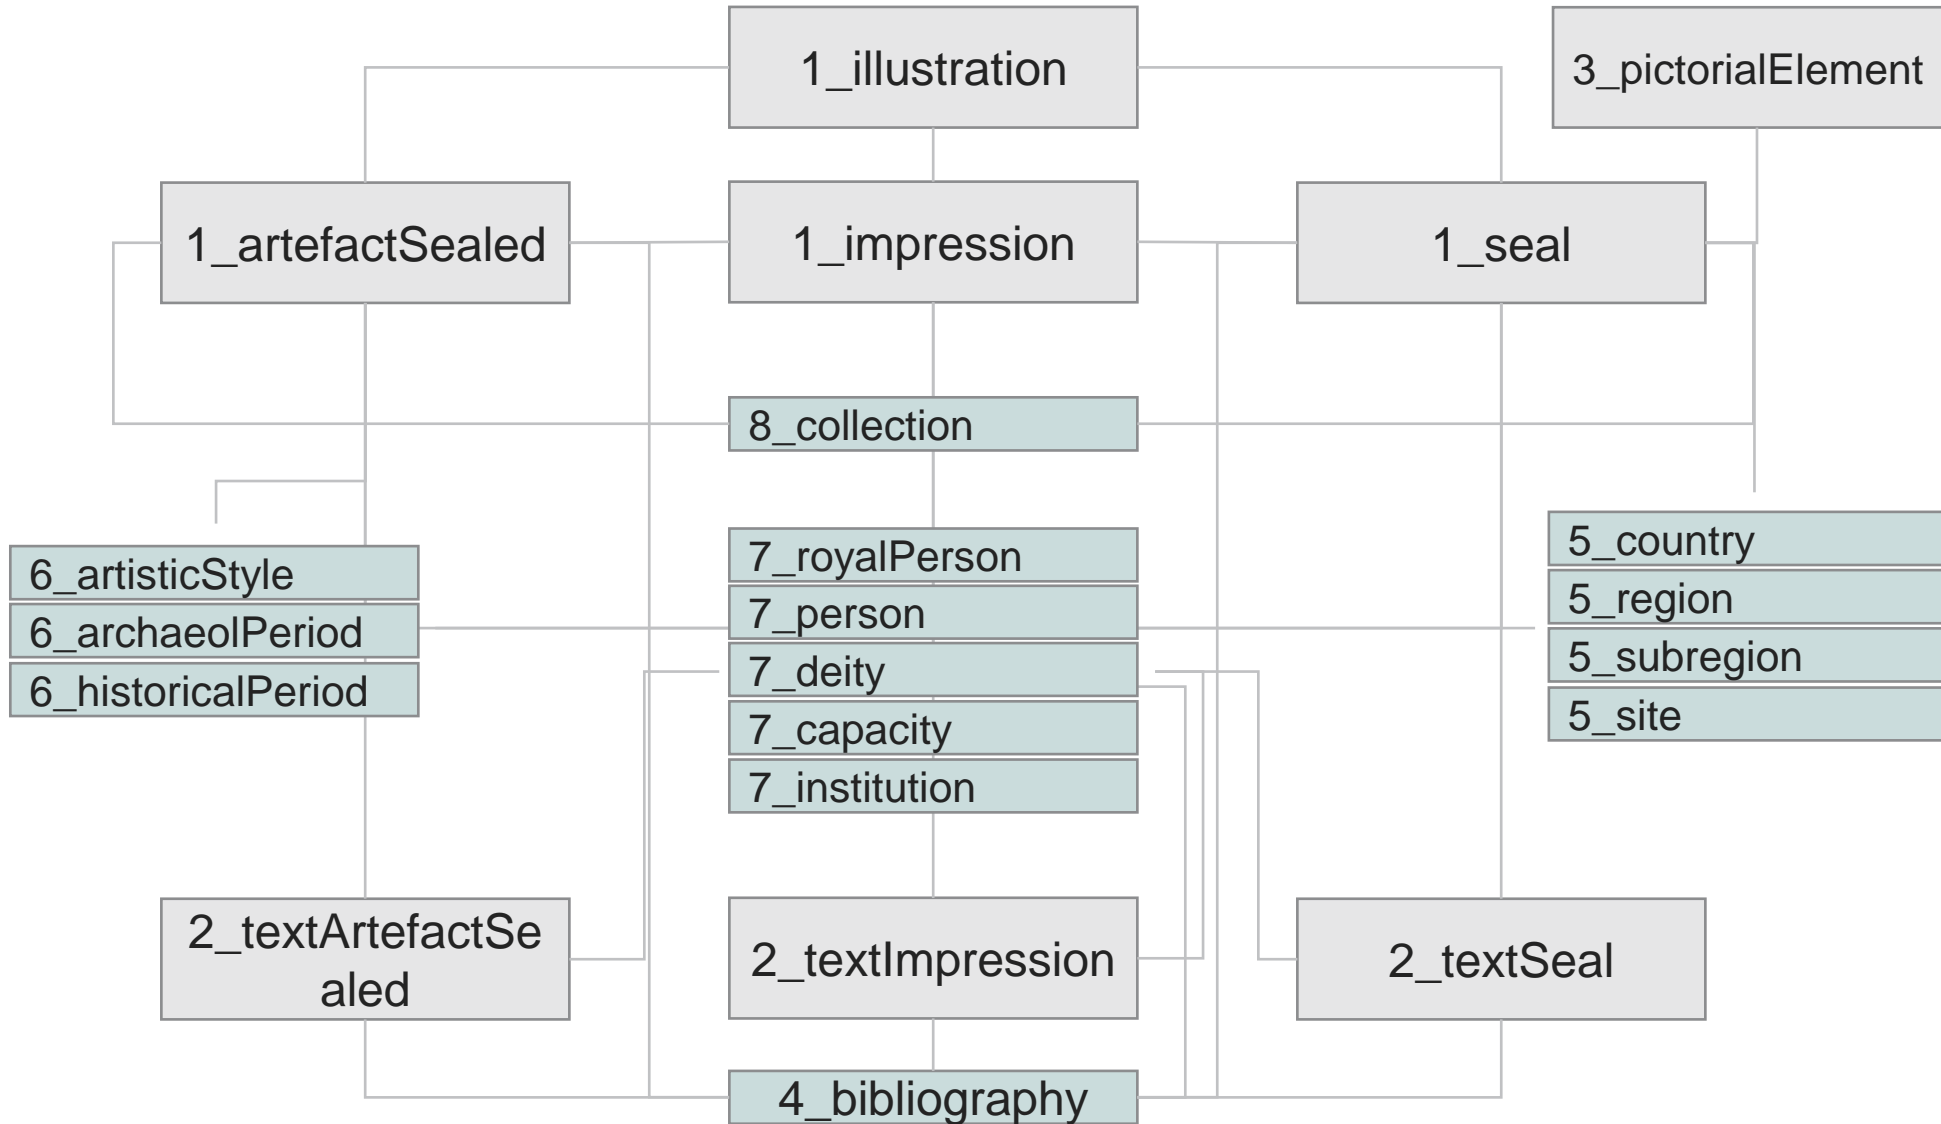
1_illustration

3_pictorialElement

1_artefactSealed

1_impression

1_seal

8_collection

6_artisticStyle
6_archaeolPeriod
6_historicalPeriod

7_royalPerson
7_person
7_deity
7_capacity
7_institution

5_country
5_region
5_subregion
5_site

2_textArtefactSealed

2_textImpression

2_textSeal

4_bibliography